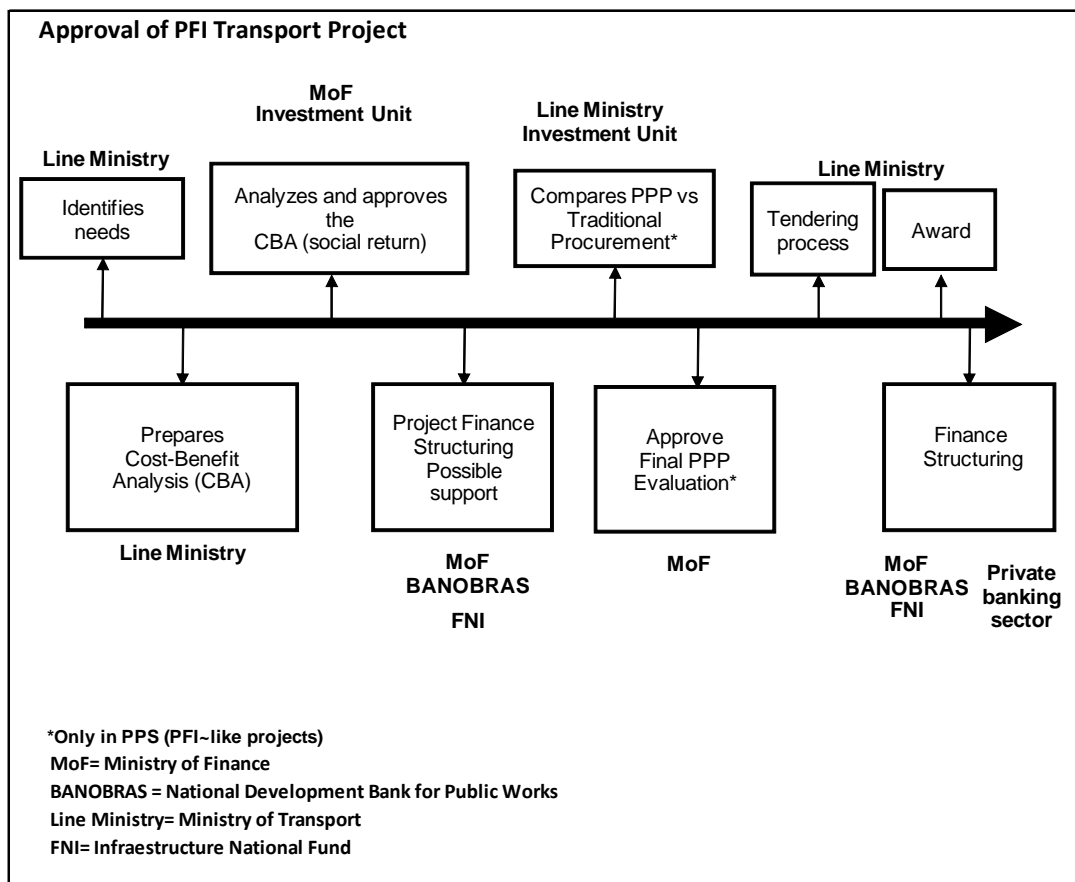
Approval of PFI Transport Project

MoF
Investment Unit

Line Ministry
Investment Unit

Line Ministry

Identifies needs

Analyzes and approves the CBA (social return)

Compares PPP vs Traditional Procurement*

Line Ministry

Tendering process

Award

Prepares Cost-Benefit Analysis (CBA)

Line Ministry

Project Finance Structuring Possible support

MoF
BANOBRAS
FNI

Approve Final PPP Evaluation*

MoF

Finance Structuring

MoF
BANOBRAS
FNI

Private banking sector

*Only in PPS (PFI~like projects)
MoF= Ministry of Finance
BANOBRAS = National Development Bank for Public Works
Line Ministry= Ministry of Transport
FNI= Infraestructure National Fund